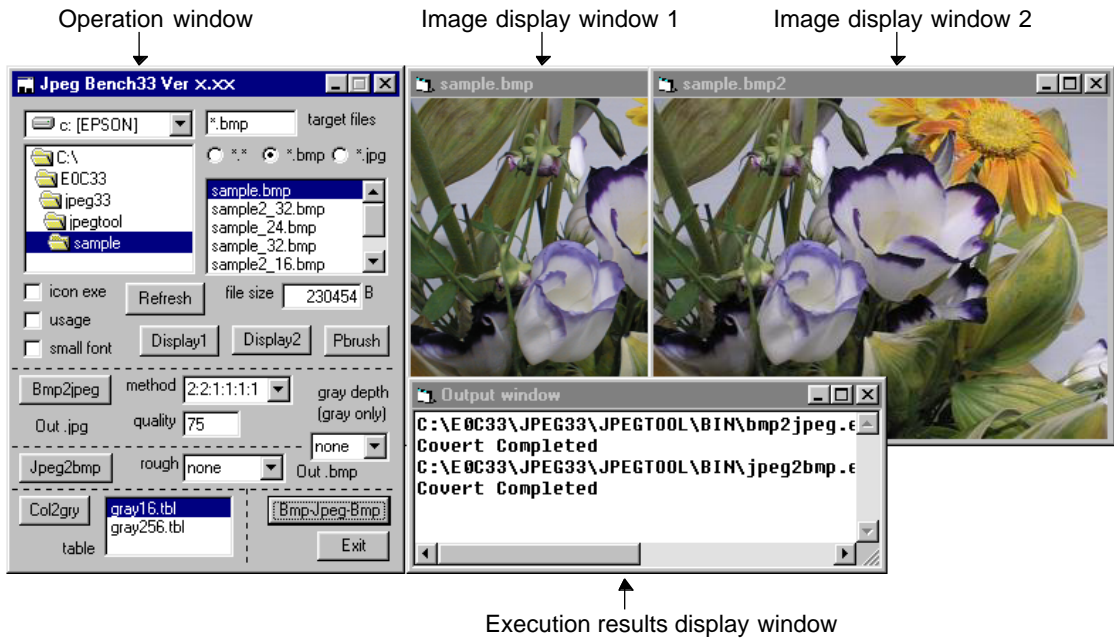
Operation window

Image display window 1

Image display window 2

Jpeg Bench33 Ver x.xx

c: [EPSON]

*.bmp

target files

C:\
E0C33
jpeg33
jpegtool
sample

*.*
*.bmp
*.jpg

sample.bmp
sample2_32.bmp
sample_24.bmp
sample_32.bmp
sample2_16.bmp

icon exe
usage
small font

Refresh

file size 230454 B

Display1
Display2
Pbrush

Bmp2jpeg
method 2:2:1:1:1:1
gray depth (gray only)
Out .jpg
quality 75
none

Jpeg2bmp
rough none
Out .bmp

Col2gry
gray16.tbl
gray256.tbl
table
Bmp-Jpeg-Bmp
Exit

sample.bmp

sample.bmp2

Output window

C:\E0C33\JPEG33\JPEGTOOL\BIN\bmp2jpeg.e
Covert Completed
C:\E0C33\JPEG33\JPEGTOOL\BIN\jpeg2bmp.e
Covert Completed

Execution results display window